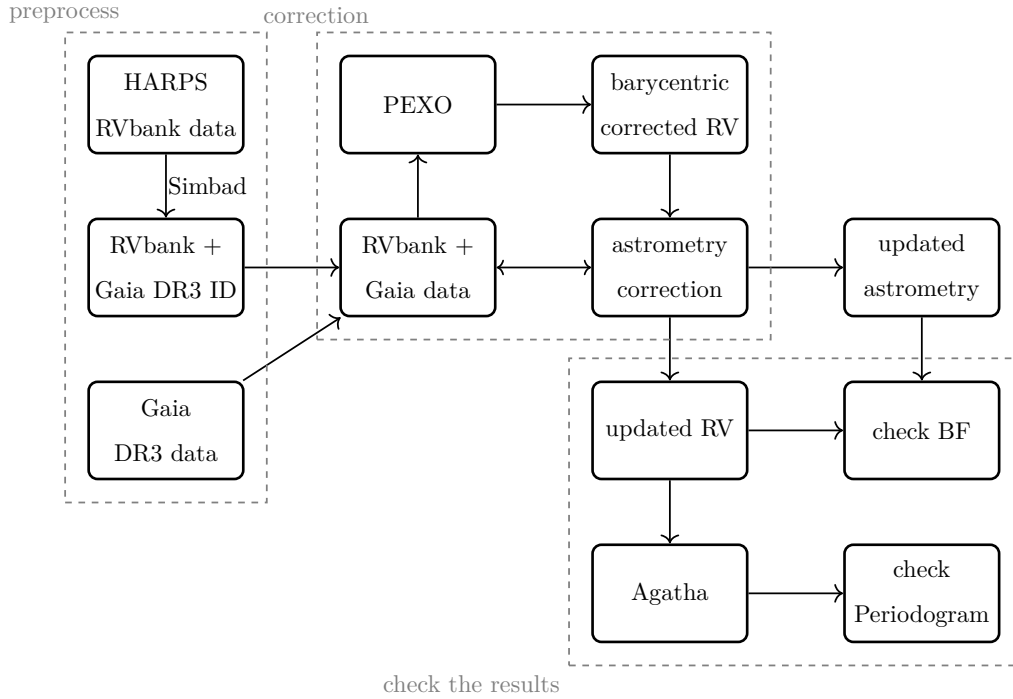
preprocess

correction

HARPS RVbank data

Simbad

RVbank + Gaia DR3 ID

Gaia DR3 data

PEXO

barycentric corrected RV

RVbank + Gaia data

astrometry correction

updated astrometry

updated RV

check BF

Agatha

check Periodogram

check the results